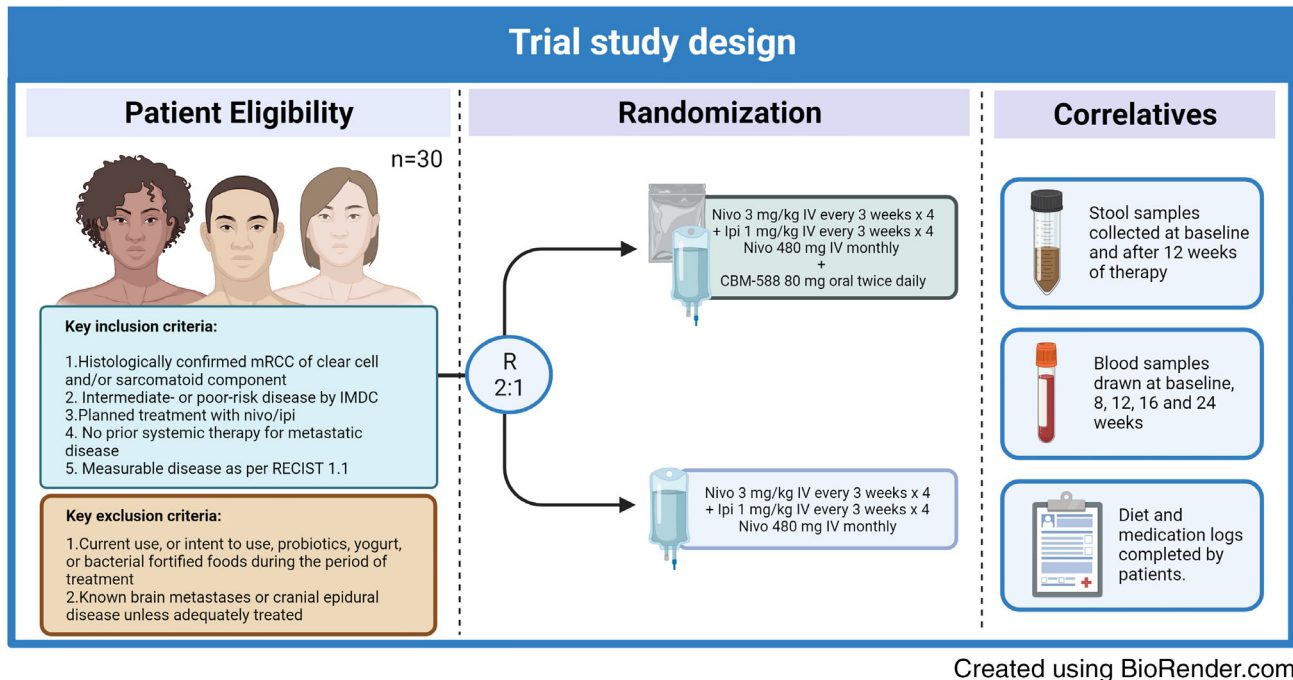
Trial study design

Patient Eligibility

n=30

Key inclusion criteria:

1.Histologically confirmed mRCC of clear cell and/or sarcomatoid component
2. Intermediate- or poor-risk disease by IMDC
3.Planned treatment with nivo/ipi
4. No prior systemic therapy for metastatic disease
5. Measurable disease as per RECIST 1.1

Key exclusion criteria:

1.Current use, or intent to use, probiotics, yogurt, or bacterial fortified foods during the period of treatment
2.Known brain metastases or cranial epidural disease unless adequately treated

Randomization

R
2:1

Nivo 3 mg/kg IV every 3 weeks x 4
+ Ipi 1 mg/kg IV every 3 weeks x 4
Nivo 480 mg IV monthly
+
CBM-588 80 mg oral twice daily

Nivo 3 mg/kg IV every 3 weeks x 4
+ Ipi 1 mg/kg IV every 3 weeks x 4
Nivo 480 mg IV monthly

Correlatives

Stool samples collected at baseline and after 12 weeks of therapy

Blood samples drawn at baseline, 8, 12, 16 and 24 weeks

Diet and medication logs completed by patients.

Created using BioRender.com